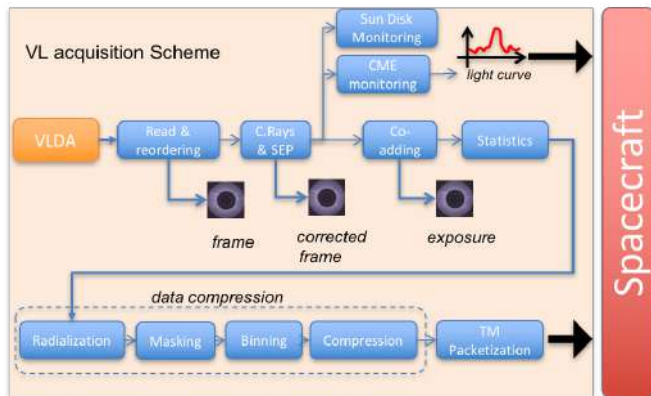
VL acquisition Scheme

Sun Disk Monitoring

CME monitoring

light curve

VLDA

Read & reordering

C.Rays & SEP

Co-adding

Statistics

frame

corrected frame

exposure

data compression

Radialization

Masking

Binning

Compression

TM Packetization

Spacecraft